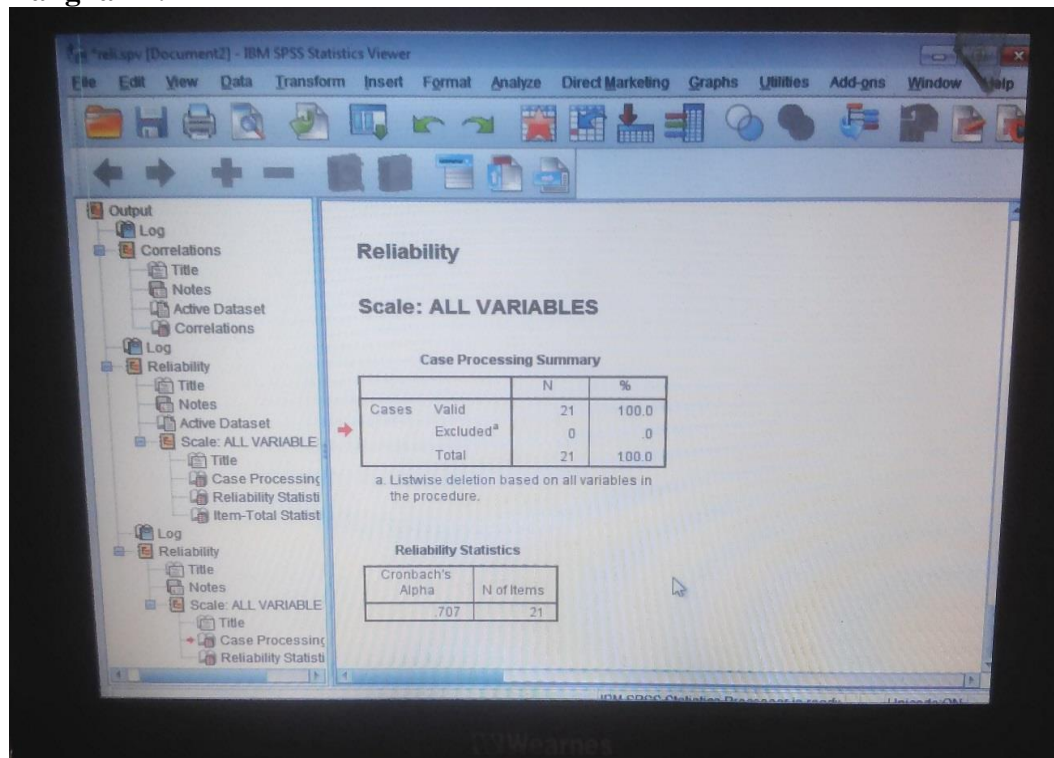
*reli.spv [Document2] - IBM SPSS Statistics Viewer

File Edit View Data Transform Insert Format Analyze Direct Marketing Graphs Utilities Add-ons Window Help

Output
Log
Correlations
Title
Notes
Active Dataset
Correlations
Log
Reliability
Title
Notes
Active Dataset
Scale: ALL VARIABLE
Title
Case Processing
Reliability Statisti
Item-Total Statist
Log
Reliability
Title
Notes
Scale: ALL VARIABLE
Title
Case Processing
Reliability Statisti

Reliability

Scale: ALL VARIABLES

Case Processing Summary

| | | N | % |
|---|---|---|---|
| Cases | Valid | 21 | 100.0 |
| | Excluded$^a$ | 0 | .0 |
| | Total | 21 | 100.0 |

a. Listwise deletion based on all variables in the procedure.

Reliability Statistics

| Cronbach's Alpha | N of Items |
|---|---|
| .707 | 21 |

IBM SPSS Statistics Processor is ready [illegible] Unicode:ON

Wearnes